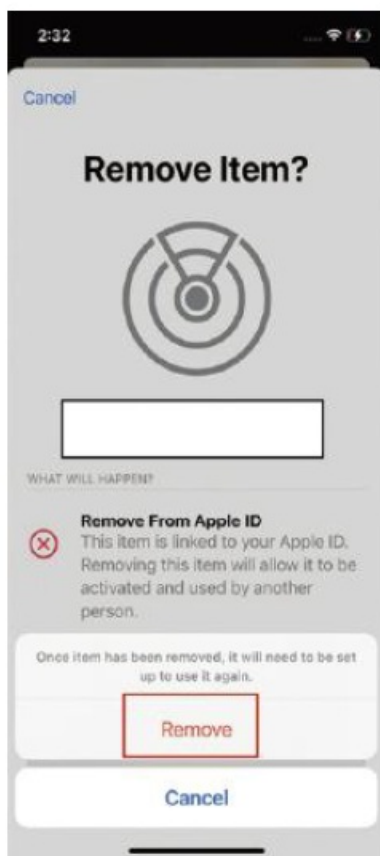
2:32

Cancel

Remove Item?

WHAT WILL HAPPEN?

Remove From Apple ID
This item is linked to your Apple ID. Removing this item will allow it to be activated and used by another person.

Once item has been removed, it will need to be set up to use it again.

Remove

Cancel